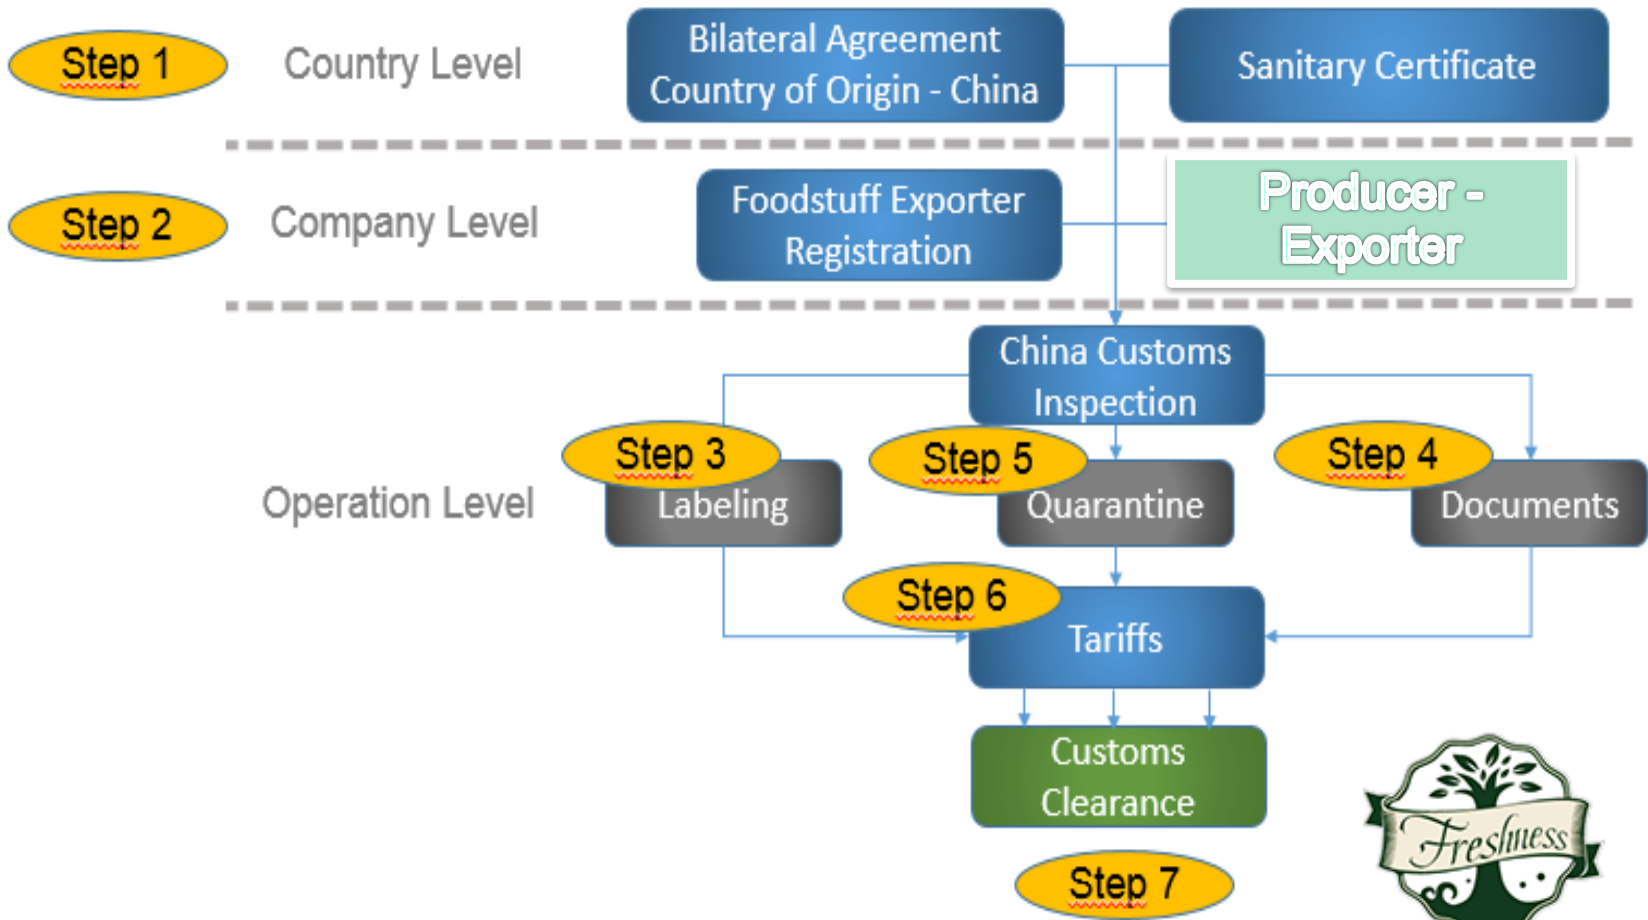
Step 1

Country Level

Bilateral Agreement Country of Origin - China

Sanitary Certificate

Step 2

Company Level

Foodstuff Exporter Registration

Producer - Exporter

China Customs Inspection

Operation Level

Step 3

Labeling

Step 5

Quarantine

Step 4

Documents

Step 6

Tariffs

Customs Clearance

Step 7

Freshness